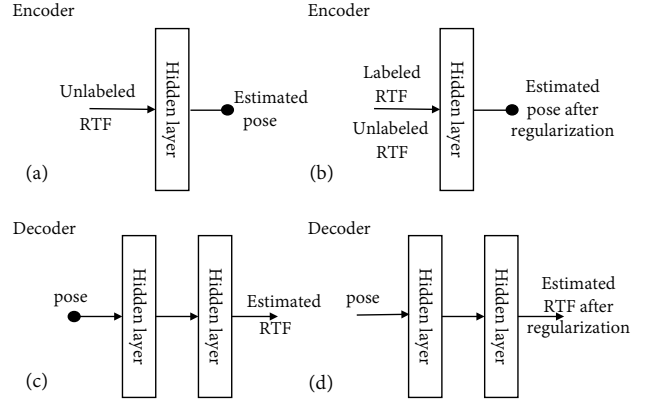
Encoder

Unlabeled RTF

Hidden layer

Estimated pose

(a)

Encoder

Labeled RTF

Unlabeled RTF

Hidden layer

Estimated pose after regularization

(b)

Decoder

pose

Hidden layer

Hidden layer

Estimated RTF

(c)

Decoder

pose

Hidden layer

Hidden layer

Estimated RTF after regularization

(d)